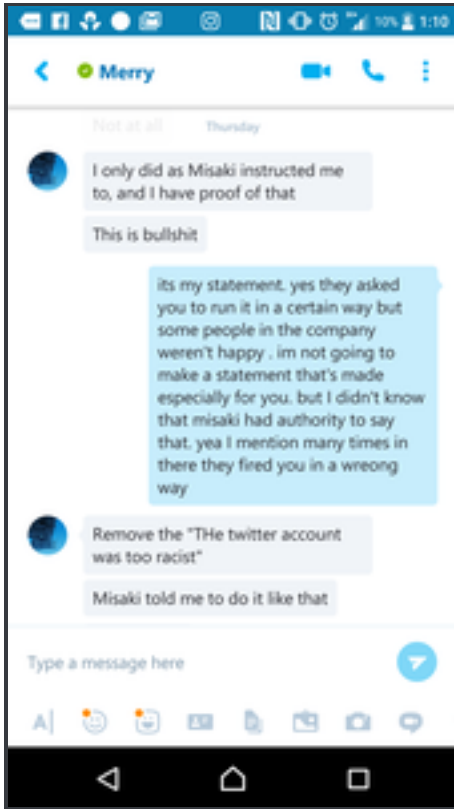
10% 1:10

Merry

Not at all Thursday

I only did as Misaki instructed me to, and I have proof of that

This is bullshit

its my statement. yes they asked you to run it in a certain way but some people in the company weren't happy . im not going to make a statement that's made especially for you. but I didn't know that misaki had authority to say that. yea I mention many times in there they fired you in a wreong way

Remove the "THe twitter account was too racist"

Misaki told me to do it like that

Type a message here